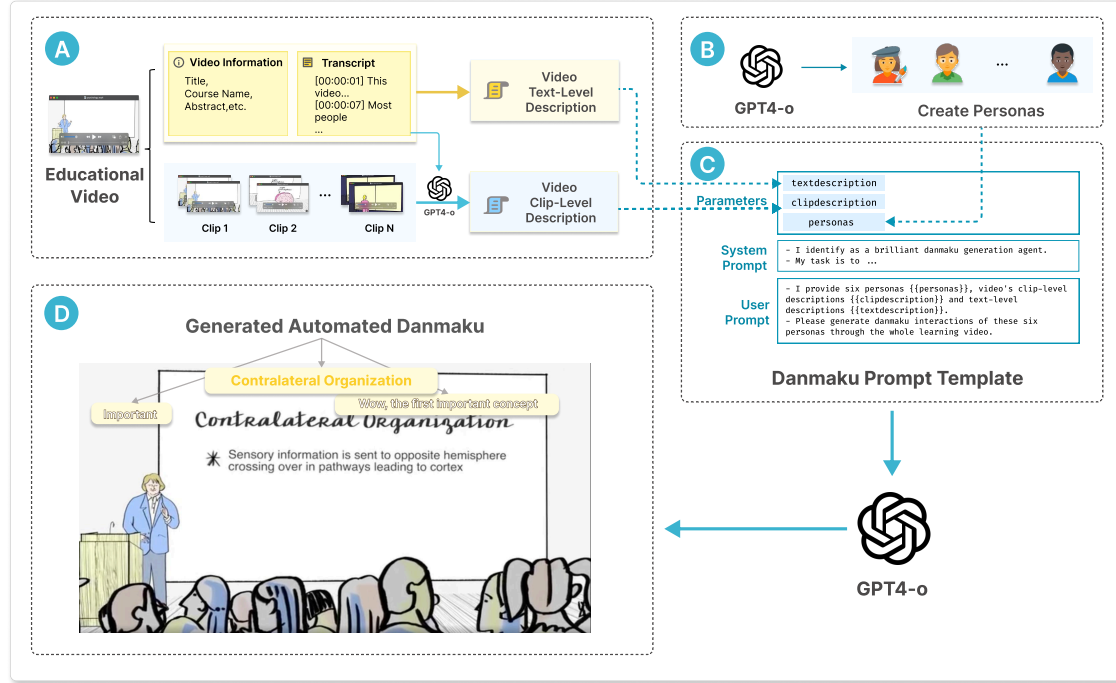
A

Video Information
Title,
Course Name,
Abstract,etc.

Transcript
[00:00:01] This video...
[00:00:07] Most people
...

Video Text-Level Description

Educational Video

Clip 1
Clip 2
...
Clip N

GPT4-o

Video Clip-Level Description

B

GPT4-o

...

Create Personas

C

Parameters
textdescription
clipdescription
personas

System Prompt
- I identify as a brilliant danmaku generation agent.
- My task is to ...

User Prompt
- I provide six personas {{personas}}, video's clip-level descriptions {{clipdescription}} and text-level descriptions {{textdescription}}.
- Please generate danmaku interactions of these six personas through the whole learning video.

Danmaku Prompt Template

D

Generated Automated Danmaku

Contralateral Organization

Important

Wow, the first important concept

Contralateral Organization

Sensory information is sent to opposite hemisphere crossing over in pathways leading to cortex

GPT4-o